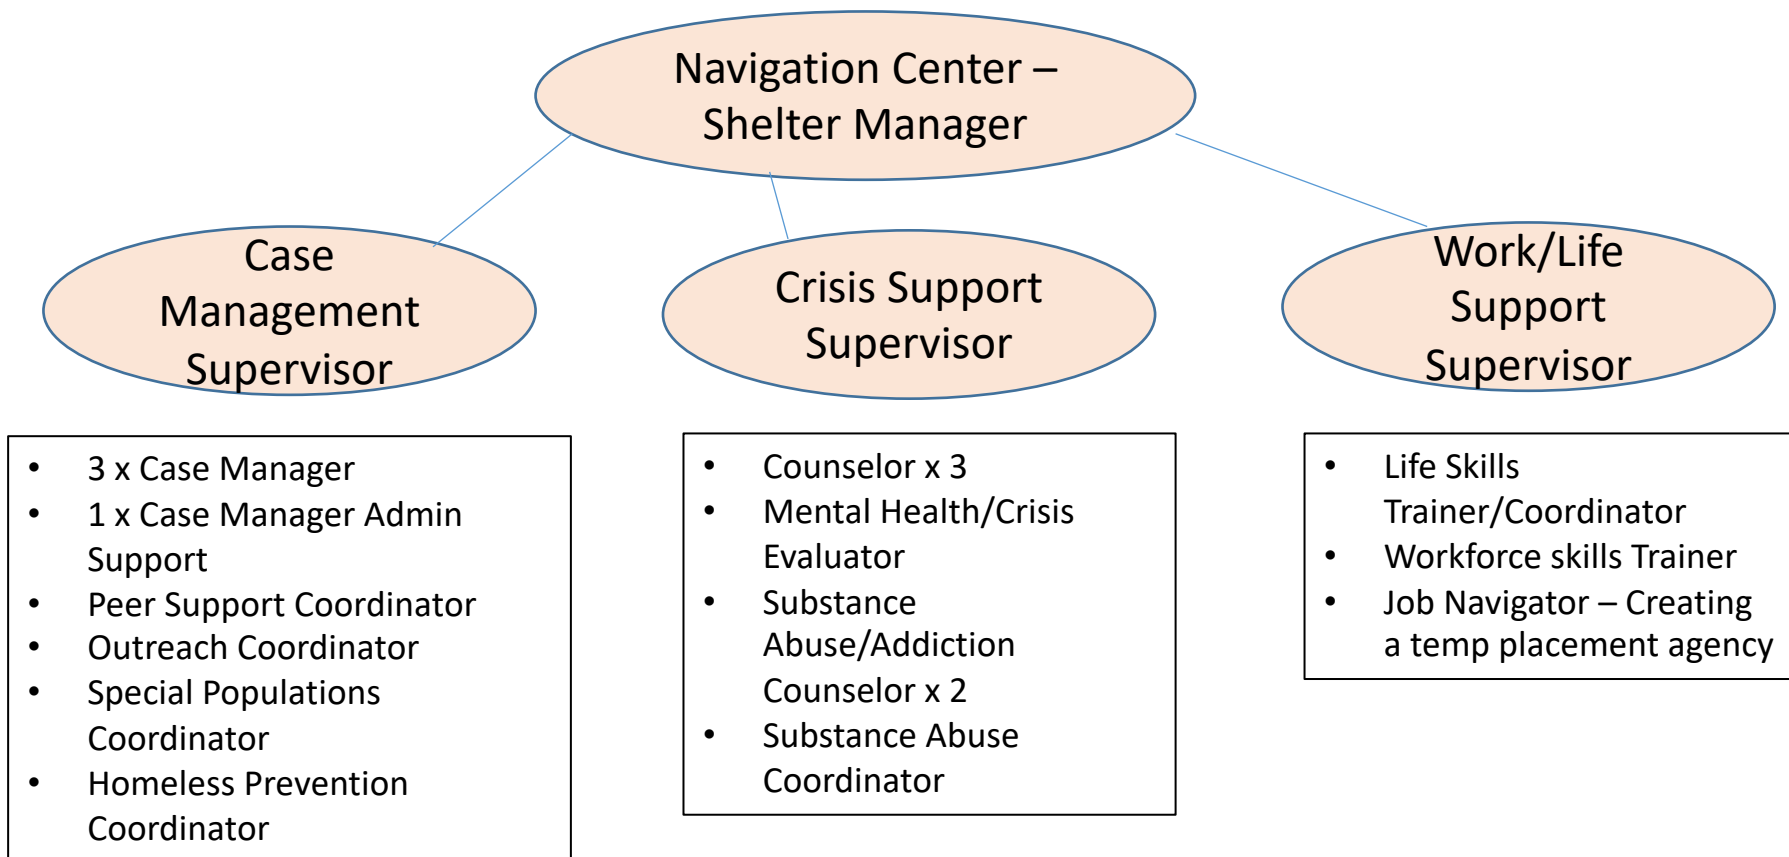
Navigation Center – Shelter Manager

Case Management Supervisor

Crisis Support Supervisor

Work/Life Support Supervisor

- 3 x Case Manager
- 1 x Case Manager Admin Support
- Peer Support Coordinator
- Outreach Coordinator
- Special Populations Coordinator
- Homeless Prevention Coordinator

- Counselor x 3
- Mental Health/Crisis Evaluator
- Substance Abuse/Addiction Counselor x 2
- Substance Abuse Coordinator

- Life Skills Trainer/Coordinator
- Workforce skills Trainer
- Job Navigator – Creating a temp placement agency